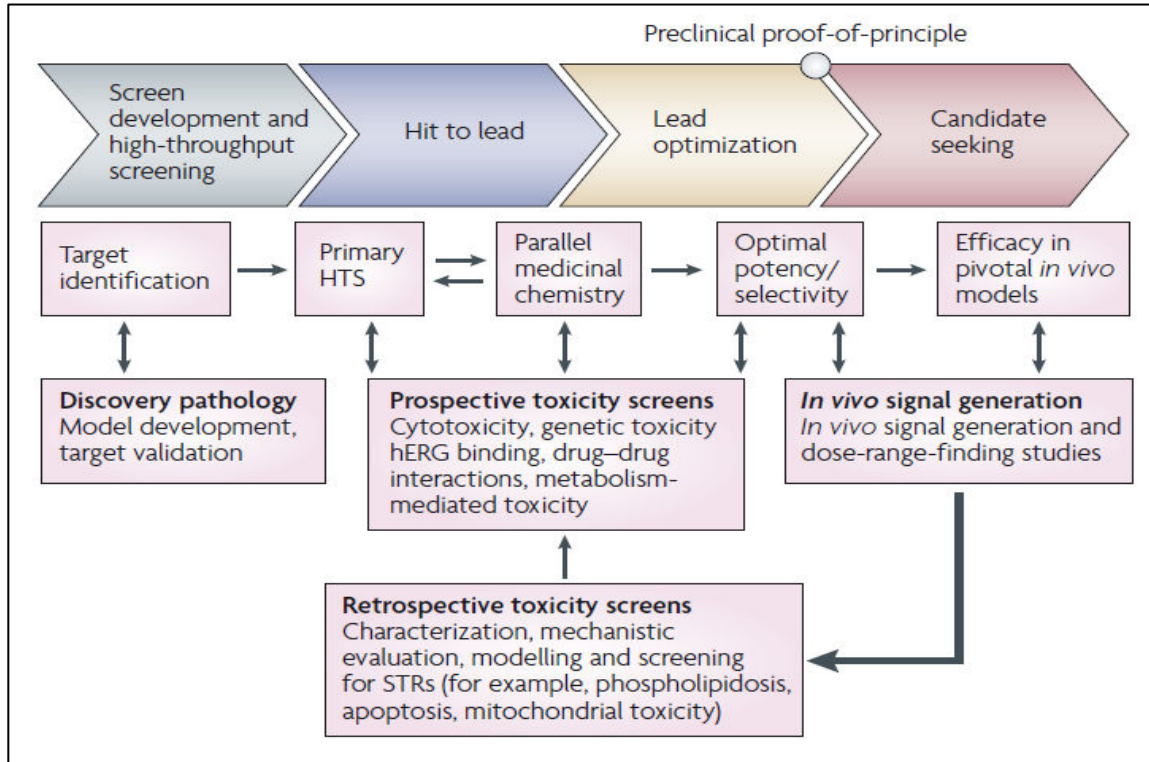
Preclinical proof-of-principle

Screen development and high-throughput screening

Hit to lead

Lead optimization

Candidate seeking

Target identification

Primary HTS

Parallel medicinal chemistry

Optimal potency/ selectivity

Efficacy in pivotal *in vivo* models

**Discovery pathology**
Model development, target validation

**Prospective toxicity screens**
Cytotoxicity, genetic toxicity hERG binding, drug–drug interactions, metabolism-mediated toxicity

***In vivo* signal generation**
*In vivo* signal generation and dose-range-finding studies

**Retrospective toxicity screens**
Characterization, mechanistic evaluation, modelling and screening for STRs (for example, phospholipidosis, apoptosis, mitochondrial toxicity)